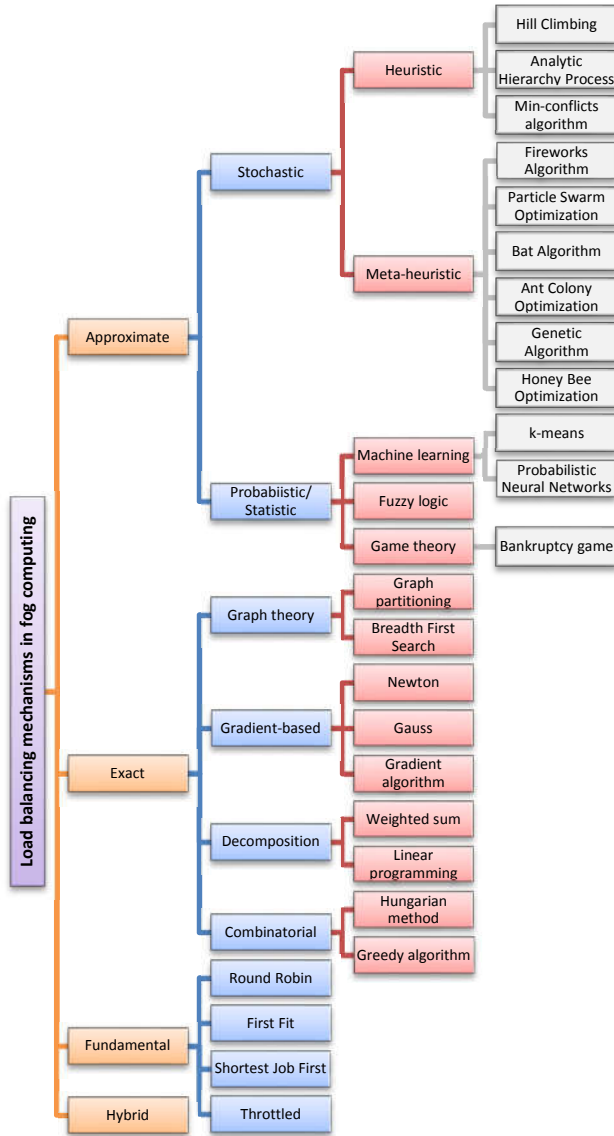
Load balancing mechanisms in fog computing

Approximate

Stochastic

Heuristic

Hill Climbing

Analytic Hierarchy Process

Min-conflicts algorithm

Meta-heuristic

Fireworks Algorithm

Particle Swarm Optimization

Bat Algorithm

Ant Colony Optimization

Genetic Algorithm

Honey Bee Optimization

Probabiistic/ Statistic

Machine learning

k-means

Probabilistic Neural Networks

Fuzzy logic

Game theory

Bankruptcy game

Exact

Graph theory

Graph partitioning

Breadth First Search

Gradient-based

Newton

Gauss

Gradient algorithm

Decomposition

Weighted sum

Linear programming

Combinatorial

Hungarian method

Greedy algorithm

Fundamental

Round Robin

First Fit

Shortest Job First

Throttled

Hybrid